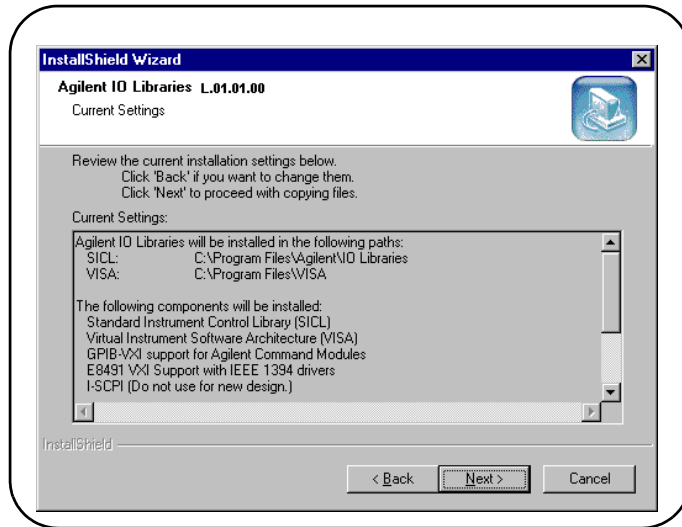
InstallShield Wizard

Agilent IO Libraries L.01.01.00

Current Settings

Review the current installation settings below.
Click 'Back' if you want to change them.
Click 'Next' to proceed with copying files.

Current Settings:

Agilent IO Libraries will be installed in the following paths:
SICL: C:\Program Files\Agilent\IO Libraries
VISA: C:\Program Files\VISA

The following components will be installed:
Standard Instrument Control Library (SICL)
Virtual Instrument Software Architecture (VISA)
GPIB-VXI support for Agilent Command Modules
E8491 VXI Support with IEEE 1394 drivers
I-SCPI (Do not use for new design.)

InstallShield

< Back Next > Cancel